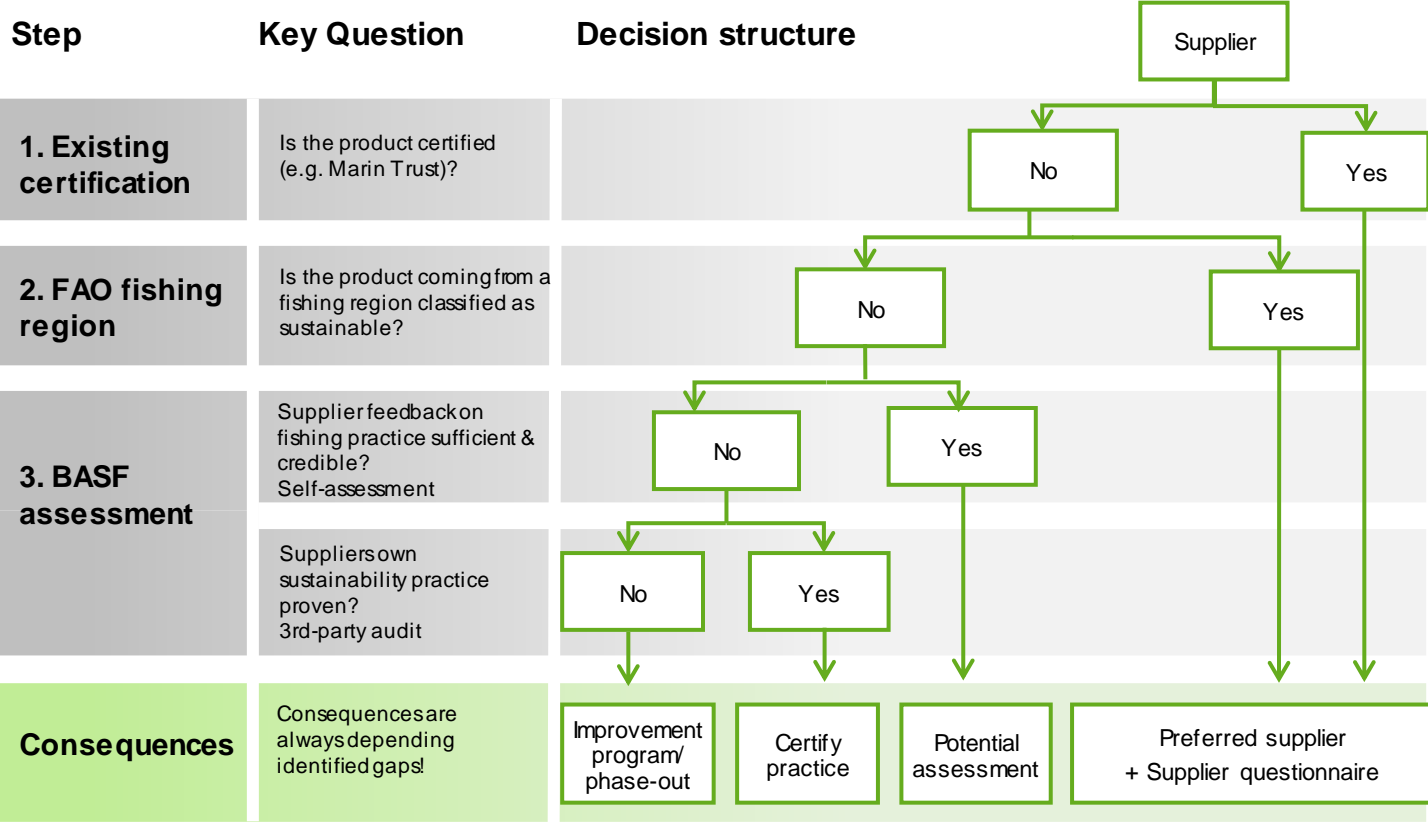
Step

Key Question

Decision structure

Supplier

1. Existing certification

Is the product certified (e.g. Marin Trust)?

No

Yes

2. FAO fishing region

Is the product coming from a fishing region classified as sustainable?

No

Yes

3. BASF assessment

Supplier feedback on fishing practice sufficient & credible? Self-assessment

No

Yes

Suppliers own sustainability practice proven? 3rd-party audit

No

Yes

Consequences

Consequences are always depending identified gaps!

Improvement program/ phase-out

Certify practice

Potential assessment

Preferred supplier + Supplier questionnaire